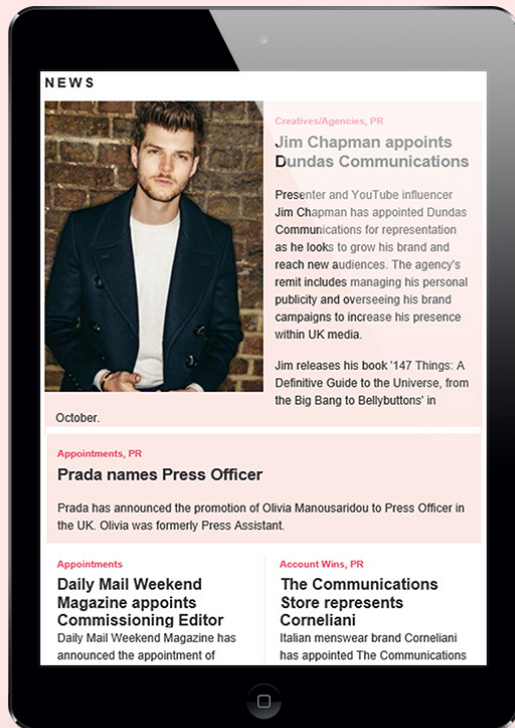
NEWS

Creatives/Agencies, PR

Jim Chapman appoints Dundas Communications

Presenter and YouTube influencer Jim Chapman has appointed Dundas Communications for representation as he looks to grow his brand and reach new audiences. The agency's remit includes managing his personal publicity and overseeing his brand campaigns to increase his presence within UK media.

Jim releases his book '147 Things: A Definitive Guide to the Universe, from the Big Bang to Bellybuttons' in October.

Appointments, PR

Prada names Press Officer

Prada has announced the promotion of Olivia Manousaridou to Press Officer in the UK. Olivia was formerly Press Assistant.

Appointments

Daily Mail Weekend Magazine appoints Commissioning Editor

Daily Mail Weekend Magazine has announced the appointment of

Account Wins, PR

The Communications Store represents Corneliani

Italian menswear brand Corneliani has appointed The Communications